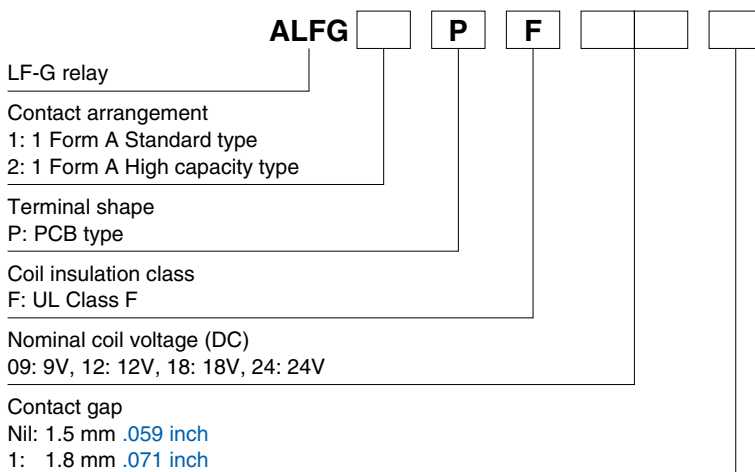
ALFG P F

LF-G relay

Contact arrangement
1: 1 Form A Standard type
2: 1 Form A High capacity type

Terminal shape
P: PCB type

Coil insulation class
F: UL Class F

Nominal coil voltage (DC)
09: 9V, 12: 12V, 18: 18V, 24: 24V

Contact gap
Nil: 1.5 mm .059 inch
1: 1.8 mm .071 inch